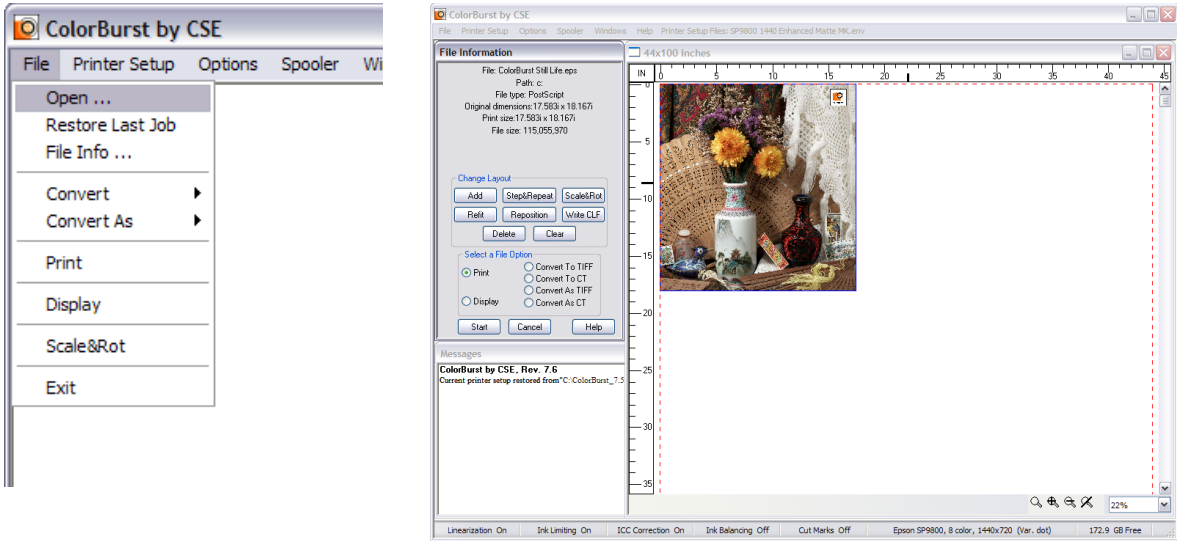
ColorBurst by CSE

File Printer Setup Options Spooler Wi

Open ...
Restore Last Job
File Info ...
Convert
Convert As
Print
Display
Scale&Rot
Exit

ColorBurst by CSE

File Printer Setup Options Spooler Windows Help Printer Setup Files: SP9800 1440 Enhanced Matte MK.env

File Information

File: ColorBurst Still Life.eps
Path: c:
File type: PostScript
Original dimensions:17.583i x 18.167i
Print size:17.583i x 18.167i
File size: 115,055,970

Change Layout
Add Step&Repeat Scale&Rot
Refit Reposition Write CLF
Delete Clear

Select a File Option
Print
Display
Convert To TIFF
Convert To CT
Convert As TIFF
Convert As CT

Start Cancel Help

Messages
ColorBurst by CSE, Rev. 7.6
Current printer setup restored from "C:\ColorBurst_7.5

44x100 inches

IN 0 5 10 15 20 25 30 35 40 45

5 10 15 20 25 30 35

22%

Linearization On Ink Limiting On ICC Correction On Ink Balancing Off Cut Marks Off Epson SP9800, 8 color, 1440x720 (Var. dot) 172.9 GB Free